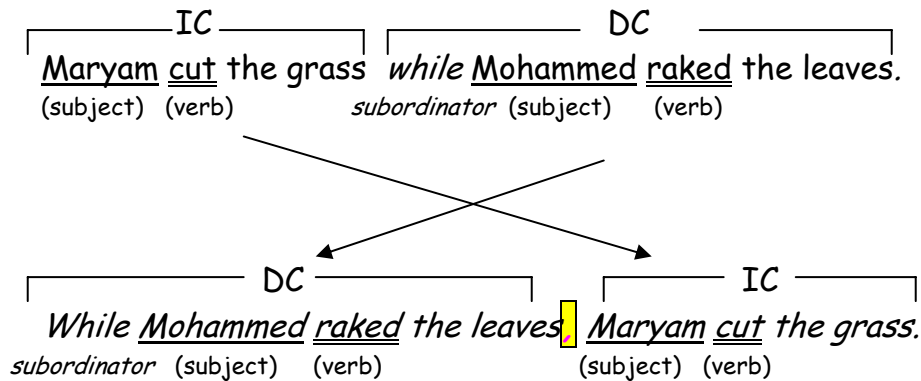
IC DC

Maryam cut the grass while Mohammed raked the leaves.
(subject) (verb) subordinator (subject) (verb)

DC IC

While Mohammed raked the leaves, Maryam cut the grass.
subordinator (subject) (verb) (subject) (verb)